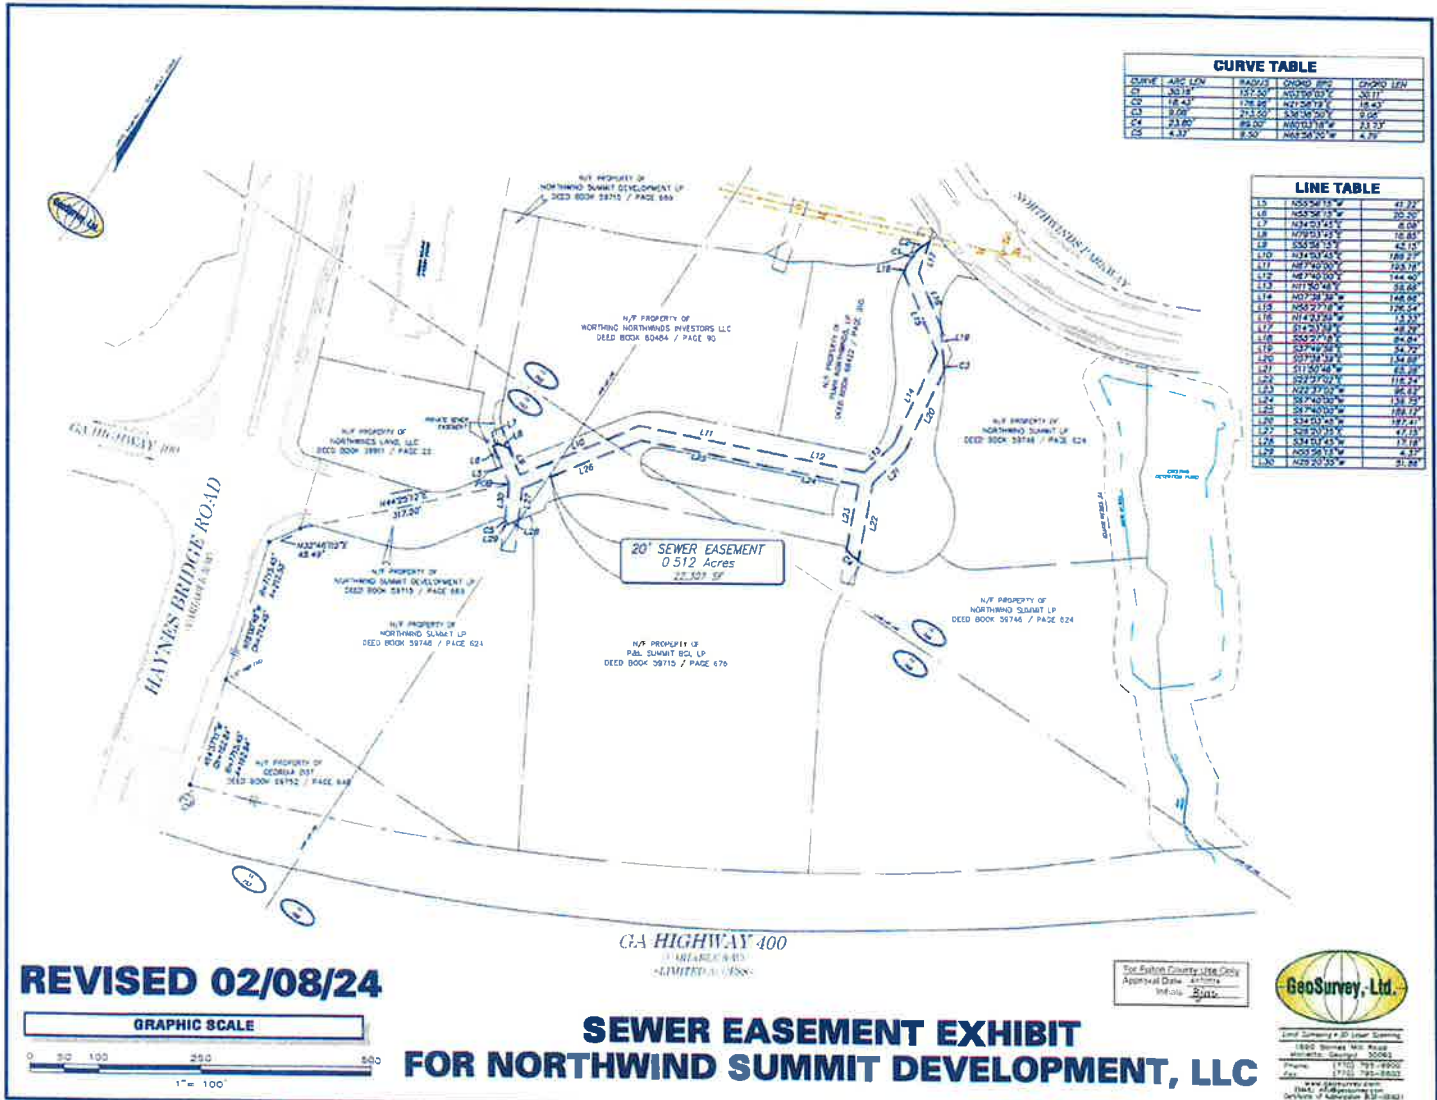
CURVE TABLE

| CURVE | ARC LEN | RADIUS | CHORD BRG | CHORD LEN |
|---|---|---|---|---|
| C1 | 30.19' | 157.50' | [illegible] | 30.11' |
| C2 | 18.43' | 176.95' | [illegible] | 18.43' |
| C3 | 9.08' | 213.00' | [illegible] | 9.08' |
| C4 | 23.60' | 89.00' | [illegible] | 23.53' |
| C5 | 4.37' | 8.50' | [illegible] | 4.32' |

LINE TABLE

| | | |
|---|---|---|
| L5 | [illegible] | 41.22' |
| L6 | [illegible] | 20.20' |
| L7 | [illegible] | 8.06' |
| L8 | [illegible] | 16.85' |
| L9 | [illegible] | 42.15' |
| L10 | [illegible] | 189.27' |
| L11 | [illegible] | 193.76' |
| L12 | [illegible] | 144.40' |
| L13 | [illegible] | 58.66' |
| L14 | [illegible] | 146.66' |
| L15 | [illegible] | 126.56' |
| L16 | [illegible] | 13.53' |
| L17 | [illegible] | 48.29' |
| L18 | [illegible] | 84.84' |
| L19 | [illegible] | 34.68' |
| L20 | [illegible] | 144.60' |
| L21 | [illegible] | 65.28' |
| L22 | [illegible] | 116.24' |
| L23 | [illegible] | 90.62' |
| L24 | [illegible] | 138.15' |
| L25 | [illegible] | 188.17' |
| L26 | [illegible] | 187.41' |
| L27 | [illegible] | 47.13' |
| L28 | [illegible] | 17.16' |
| L29 | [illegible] | 4.37' |
| L30 | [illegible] | 51.88' |

N/F PROPERTY OF NORTHWIND SUMMIT DEVELOPMENT LP DEED BOOK 59715 / PAGE 669

N/F PROPERTY OF NORTHING NORTHWINDS INVESTORS LLC DEED BOOK 60484 / PAGE 90

N/F PROPERTY OF NORTHWINDS LAND, LLC DEED BOOK 28991 / PAGE 22

PRIVATE SEWER EASEMENT

N/F PROPERTY OF NORTHWIND SUMMIT LP DEED BOOK 59746 / PAGE 624

NORTHWINDS PARKWAY

GA HIGHWAY 400

HAYNES BRIDGE ROAD

N44°25'27"E 317.20'

N32°46'03"E 42.49'

20' SEWER EASEMENT
0.512 Acres
22,307 SF

N/F PROPERTY OF NORTHWIND SUMMIT DEVELOPMENT LP DEED BOOK 59715 / PAGE 669

N/F PROPERTY OF NORTHWIND SUMMIT LP DEED BOOK 59746 / PAGE 624

N/F PROPERTY OF P&L SUMMIT BCI, LP DEED BOOK 59715 / PAGE 676

N/F PROPERTY OF NORTHWIND SUMMIT LP DEED BOOK 59746 / PAGE 624

N/F PROPERTY OF GEORGIA DOT DEED BOOK 59752 / PAGE 648

GA HIGHWAY 400
(VARIABLE R/W)
(LIMITED ACCESS)

REVISED 02/08/24

GRAPHIC SCALE
0 50 100 250 500
1"= 100'

SEWER EASEMENT EXHIBIT
FOR NORTHWIND SUMMIT DEVELOPMENT, LLC

For Fulton County Use Only
Approval Date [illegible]
Initials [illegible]

GeoSurvey, Ltd.